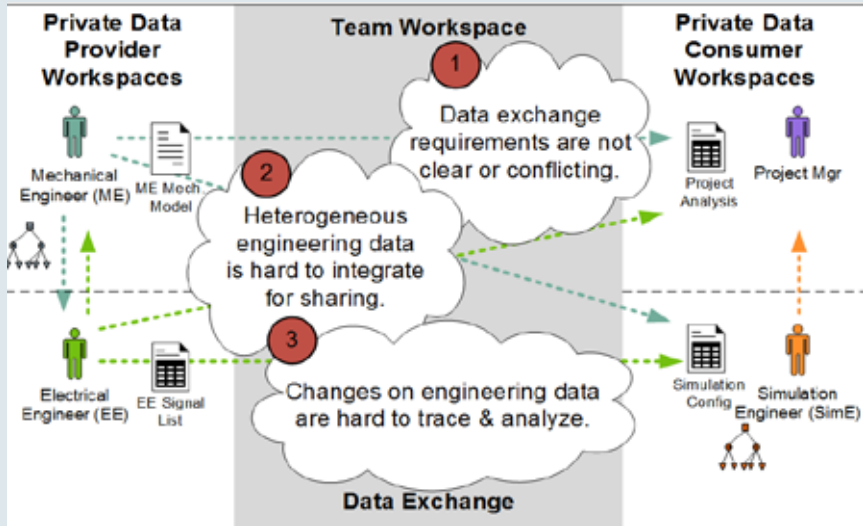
Private Data Provider Workspaces

Team Workspace

Private Data Consumer Workspaces

Mechanical Engineer (ME)

ME Mech Model

1

Data exchange requirements are not clear or conflicting.

Project Analysis

Project Mgr

2

Heterogeneous engineering data is hard to integrate for sharing.

Electrical Engineer (EE)

EE Signal List

3

Changes on engineering data are hard to trace & analyze.

Simulation Config

Simulation Engineer (SimE)

Data Exchange